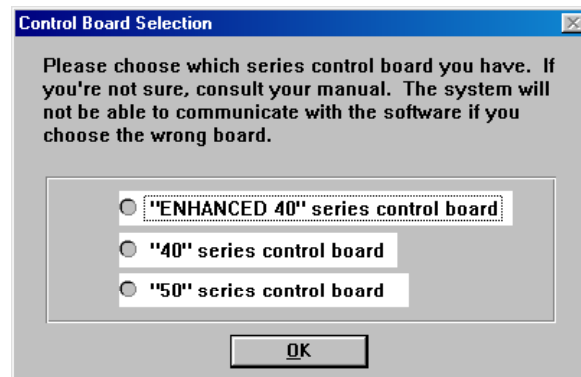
Control Board Selection

Please choose which series control board you have. If you're not sure, consult your manual. The system will not be able to communicate with the software if you choose the wrong board.

"ENHANCED 40" series control board

"40" series control board

"50" series control board

OK